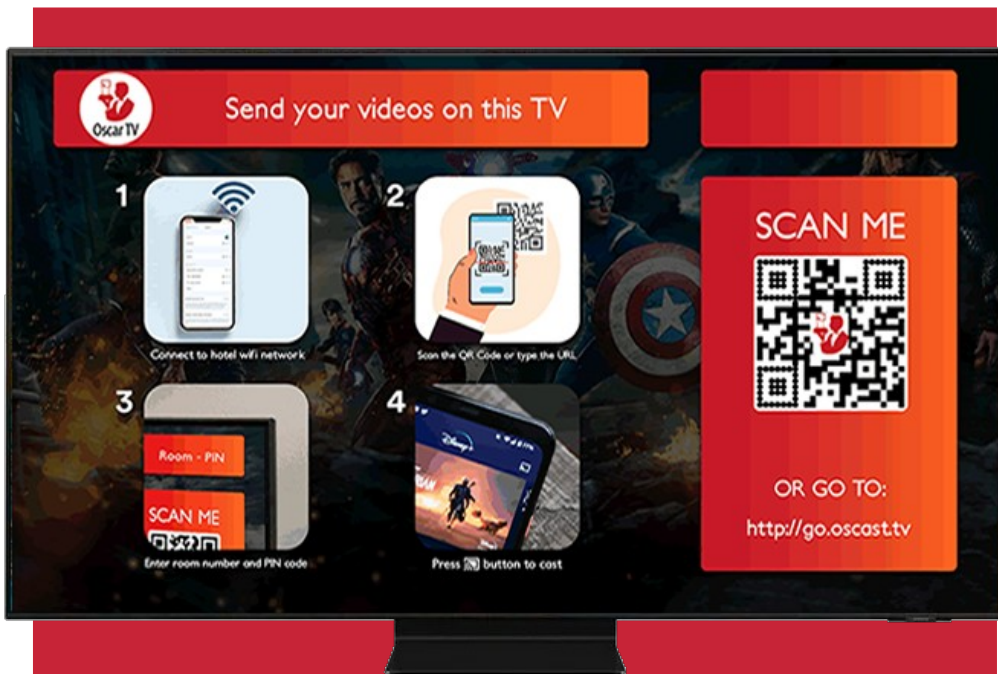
Oscar TV

Send your videos on this TV

1

Connect to hotel wifi network

2

Scan the QR Code or type the URL

3

Room - PIN

SCAN ME

Enter room number and PIN code

4

Press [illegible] button to cast

SCAN ME

OR GO TO:

http://go.oscast.tv